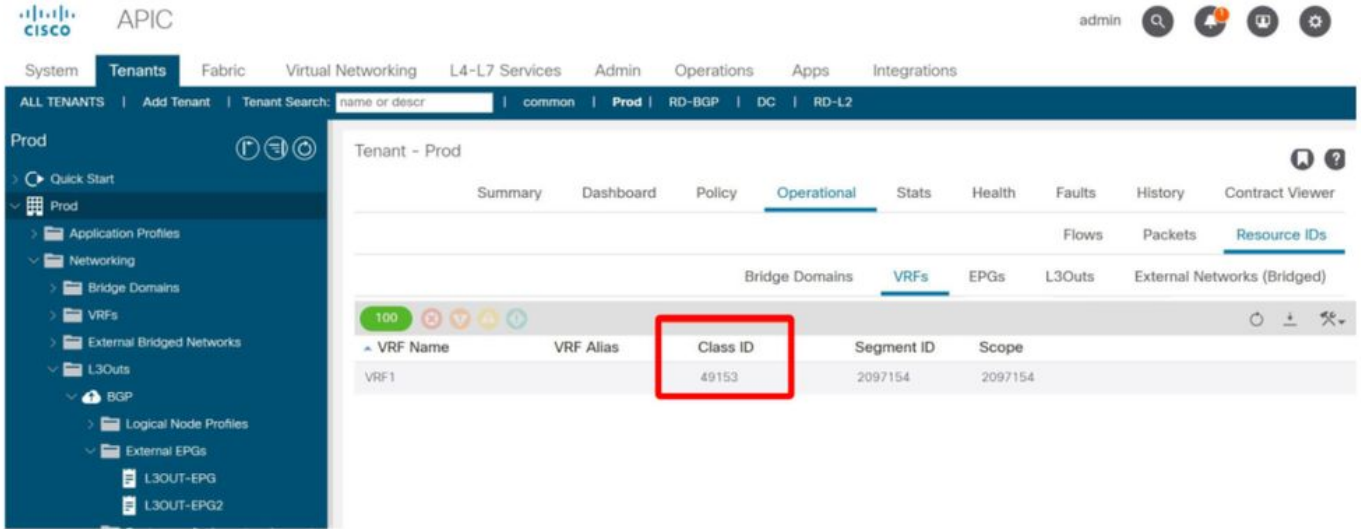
cisco APIC

admin

System Tenants Fabric Virtual Networking L4-L7 Services Admin Operations Apps Integrations

ALL TENANTS | Add Tenant | Tenant Search: name or descr | common | Prod | RD-BGP | DC | RD-L2

Prod

Quick Start
Prod
Application Profiles
Networking
Bridge Domains
VRFs
External Bridged Networks
L3Outs
BGP
Logical Node Profiles
External EPGs
L3OUT-EPG
L3OUT-EPG2

Tenant - Prod

Summary Dashboard Policy Operational Stats Health Faults History Contract Viewer

Flows Packets Resource IDs

Bridge Domains VRFs EPGs L3Outs External Networks (Bridged)

100

| VRF Name | VRF Alias | Class ID | Segment ID | Scope |
|---|---|---|---|---|
| VRF1 | | 49153 | 2097154 | 2097154 |